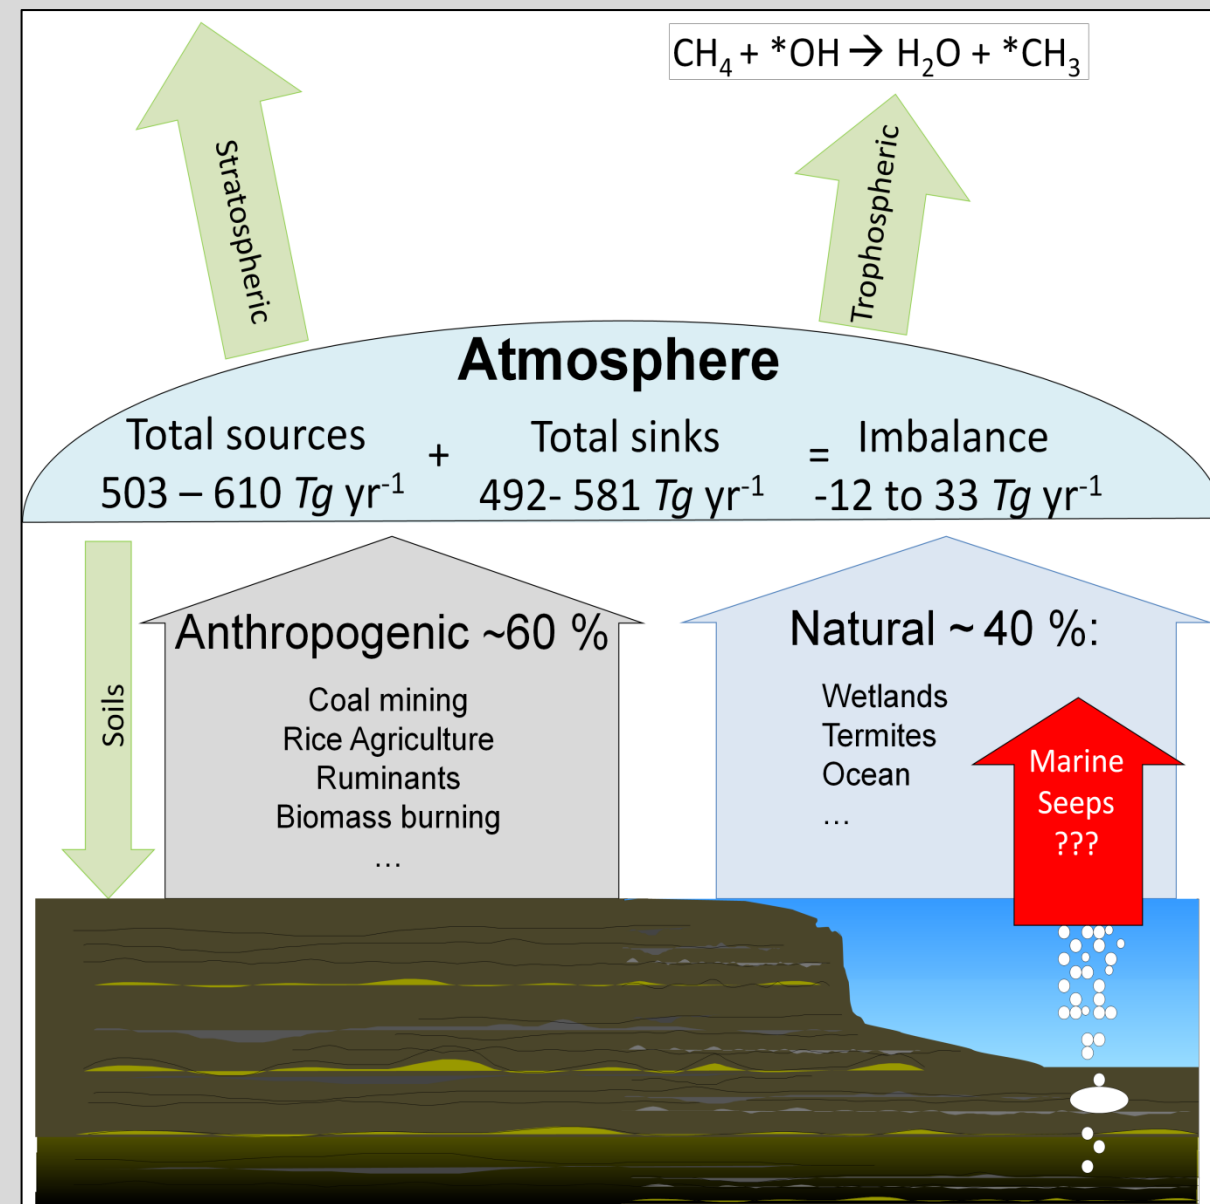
$CH_4 + {}^*OH \rightarrow H_2O + {}^*CH_3$

Stratospheric

Trophospheric

Atmosphere

Total sources
503 – 610 *Tg* yr$^{-1}$

+

Total sinks
492- 581 *Tg* yr$^{-1}$

=

Imbalance
-12 to 33 *Tg* yr$^{-1}$

Soils

Anthropogenic ~60 %

Coal mining
Rice Agriculture
Ruminants
Biomass burning
…

Natural ~ 40 %:

Wetlands
Termites
Ocean
…

Marine
Seeps
???